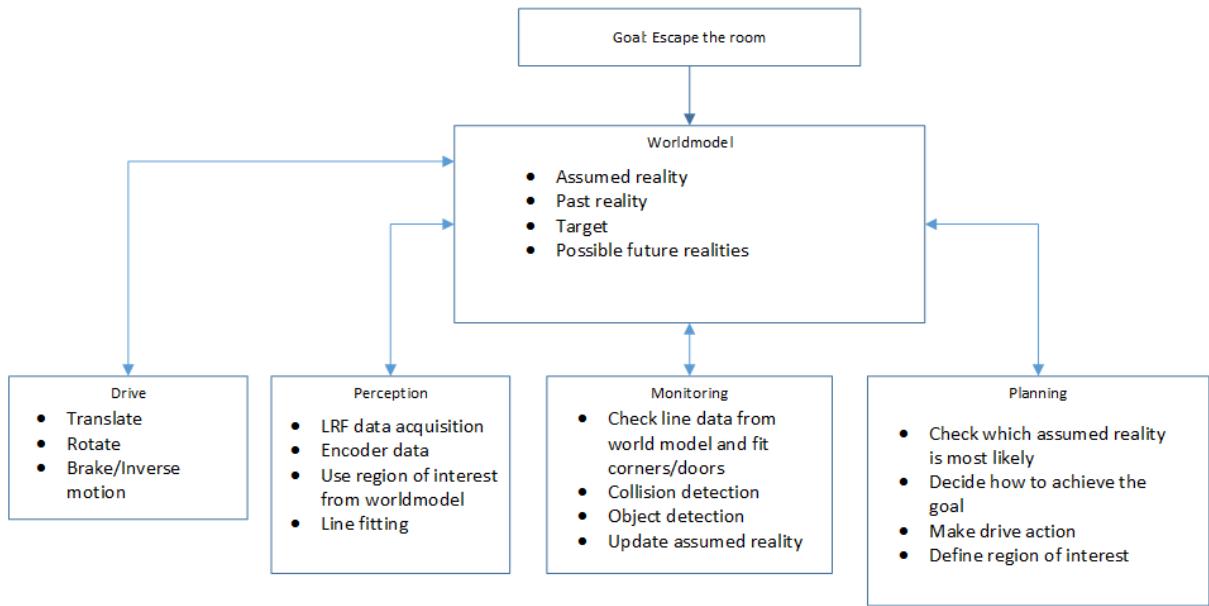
Goal: Escape the room

Worldmodel
- Assumed reality
- Past reality
- Target
- Possible future realities

Drive
- Translate
- Rotate
- Brake/Inverse motion

Perception
- LRF data acquisition
- Encoder data
- Use region of interest from worldmodel
- Line fitting

Monitoring
- Check line data from world model and fit corners/doors
- Collision detection
- Object detection
- Update assumed reality

Planning
- Check which assumed reality is most likely
- Decide how to achieve the goal
- Make drive action
- Define region of interest